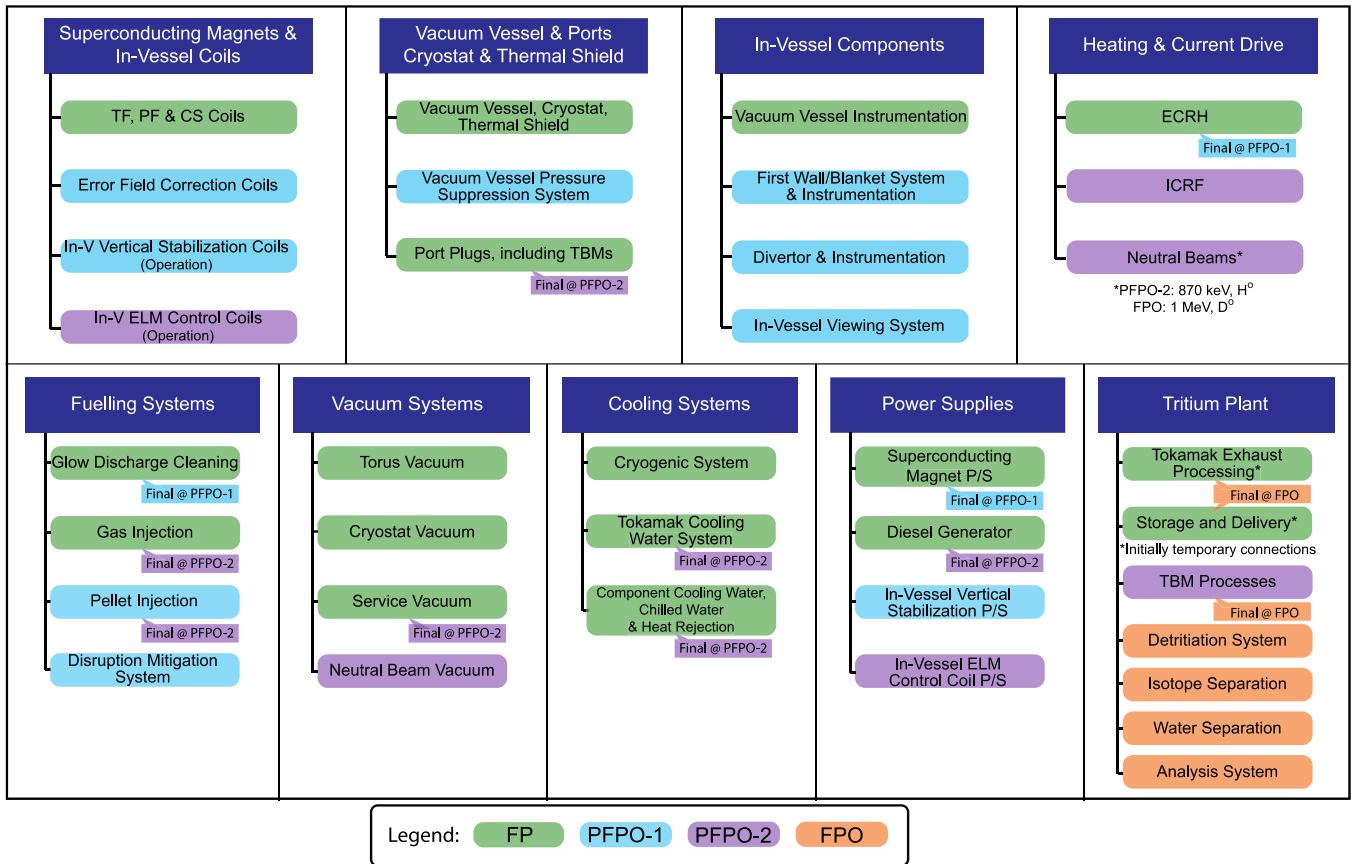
Superconducting Magnets & In-Vessel Coils

TF, PF & CS Coils

Error Field Correction Coils

In-V Vertical Stabilization Coils (Operation)

In-V ELM Control Coils (Operation)

Vacuum Vessel & Ports Cryostat & Thermal Shield

Vacuum Vessel, Cryostat, Thermal Shield

Vacuum Vessel Pressure Suppression System

Port Plugs, including TBMs

Final @ PFPO-2

In-Vessel Components

Vacuum Vessel Instrumentation

First Wall/Blanket System & Instrumentation

Divertor & Instrumentation

In-Vessel Viewing System

Heating & Current Drive

ECRH

Final @ PFPO-1

ICRF

Neutral Beams*

*PFPO-2: 870 keV, H$^{o}$
FPO: 1 MeV, D$^{o}$

Fuelling Systems

Glow Discharge Cleaning

Final @ PFPO-1

Gas Injection

Final @ PFPO-2

Pellet Injection

Final @ PFPO-2

Disruption Mitigation System

Vacuum Systems

Torus Vacuum

Cryostat Vacuum

Service Vacuum

Final @ PFPO-2

Neutral Beam Vacuum

Cooling Systems

Cryogenic System

Tokamak Cooling Water System

Final @ PFPO-2

Component Cooling Water, Chilled Water & Heat Rejection

Final @ PFPO-2

Power Supplies

Superconducting Magnet P/S

Final @ PFPO-1

Diesel Generator

Final @ PFPO-2

In-Vessel Vertical Stabilization P/S

In-Vessel ELM Control Coil P/S

Tritium Plant

Tokamak Exhaust Processing*

Final @ FPO

Storage and Delivery*

*Initially temporary connections

TBM Processes

Final @ FPO

Detritiation System

Isotope Separation

Water Separation

Analysis System

Legend: FP PFPO-1 PFPO-2 FPO